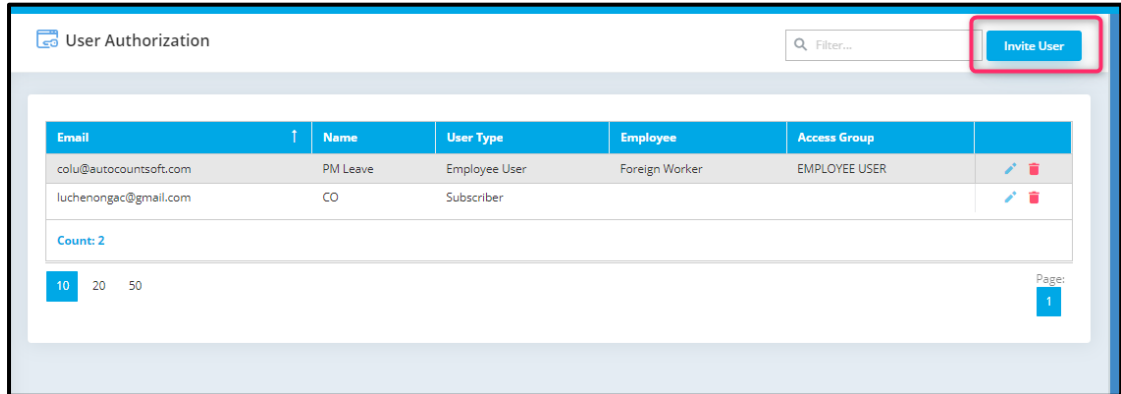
User Authorization

Filter...

Invite User

| Email ↑ | Name | User Type | Employee | Access Group | |
|---|---|---|---|---|---|
| colu@autocountsoft.com | PM Leave | Employee User | Foreign Worker | EMPLOYEE USER | |
| luchenongac@gmail.com | CO | Subscriber | | | |

Count: 2

10 20 50

Page:
1